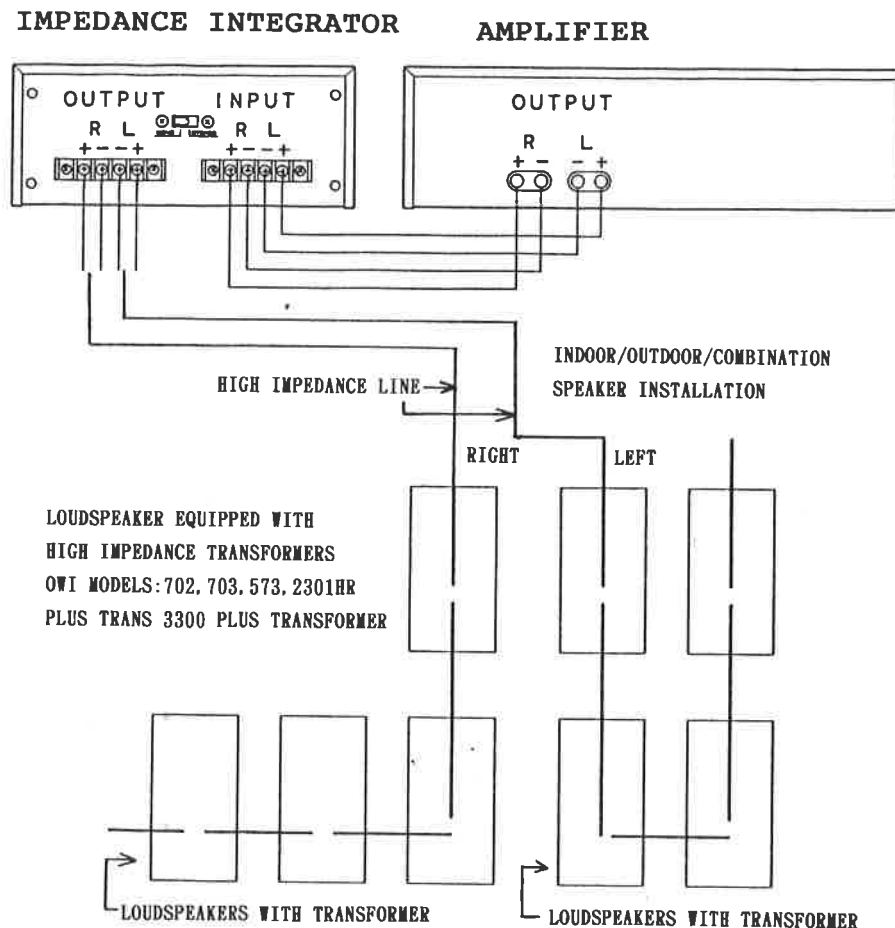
IMPEDANCE INTEGRATOR

AMPLIFIER

OUTPUT R L + − − +

INPUT R L + − − +

OUTPUT R + − L − +

INDOOR/OUTDOOR/COMBINATION SPEAKER INSTALLATION

HIGH IMPEDANCE LINE

RIGHT

LEFT

LOUDSPEAKER EQUIPPED WITH HIGH IMPEDANCE TRANSFORMERS OWI MODELS:702, 703, 573, 2301HR PLUS TRANS 3300 PLUS TRANSFORMER

LOUDSPEAKERS WITH TRANSFORMER

LOUDSPEAKERS WITH TRANSFORMER